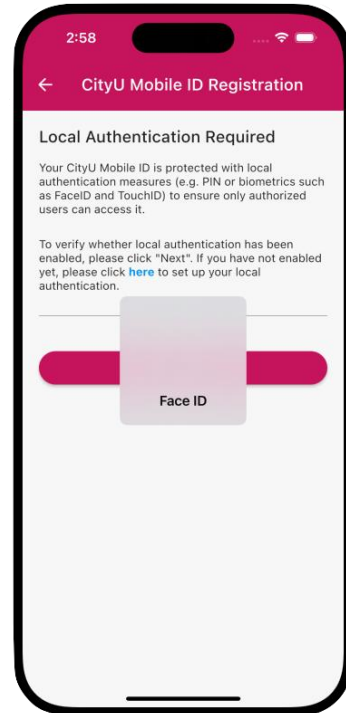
2:58

CityU Mobile ID Registration

Local Authentication Required

Your CityU Mobile ID is protected with local authentication measures (e.g. PIN or biometrics such as FaceID and TouchID) to ensure only authorized users can access it.

To verify whether local authentication has been enabled, please click "Next". If you have not enabled yet, please click here to set up your local authentication.

Face ID